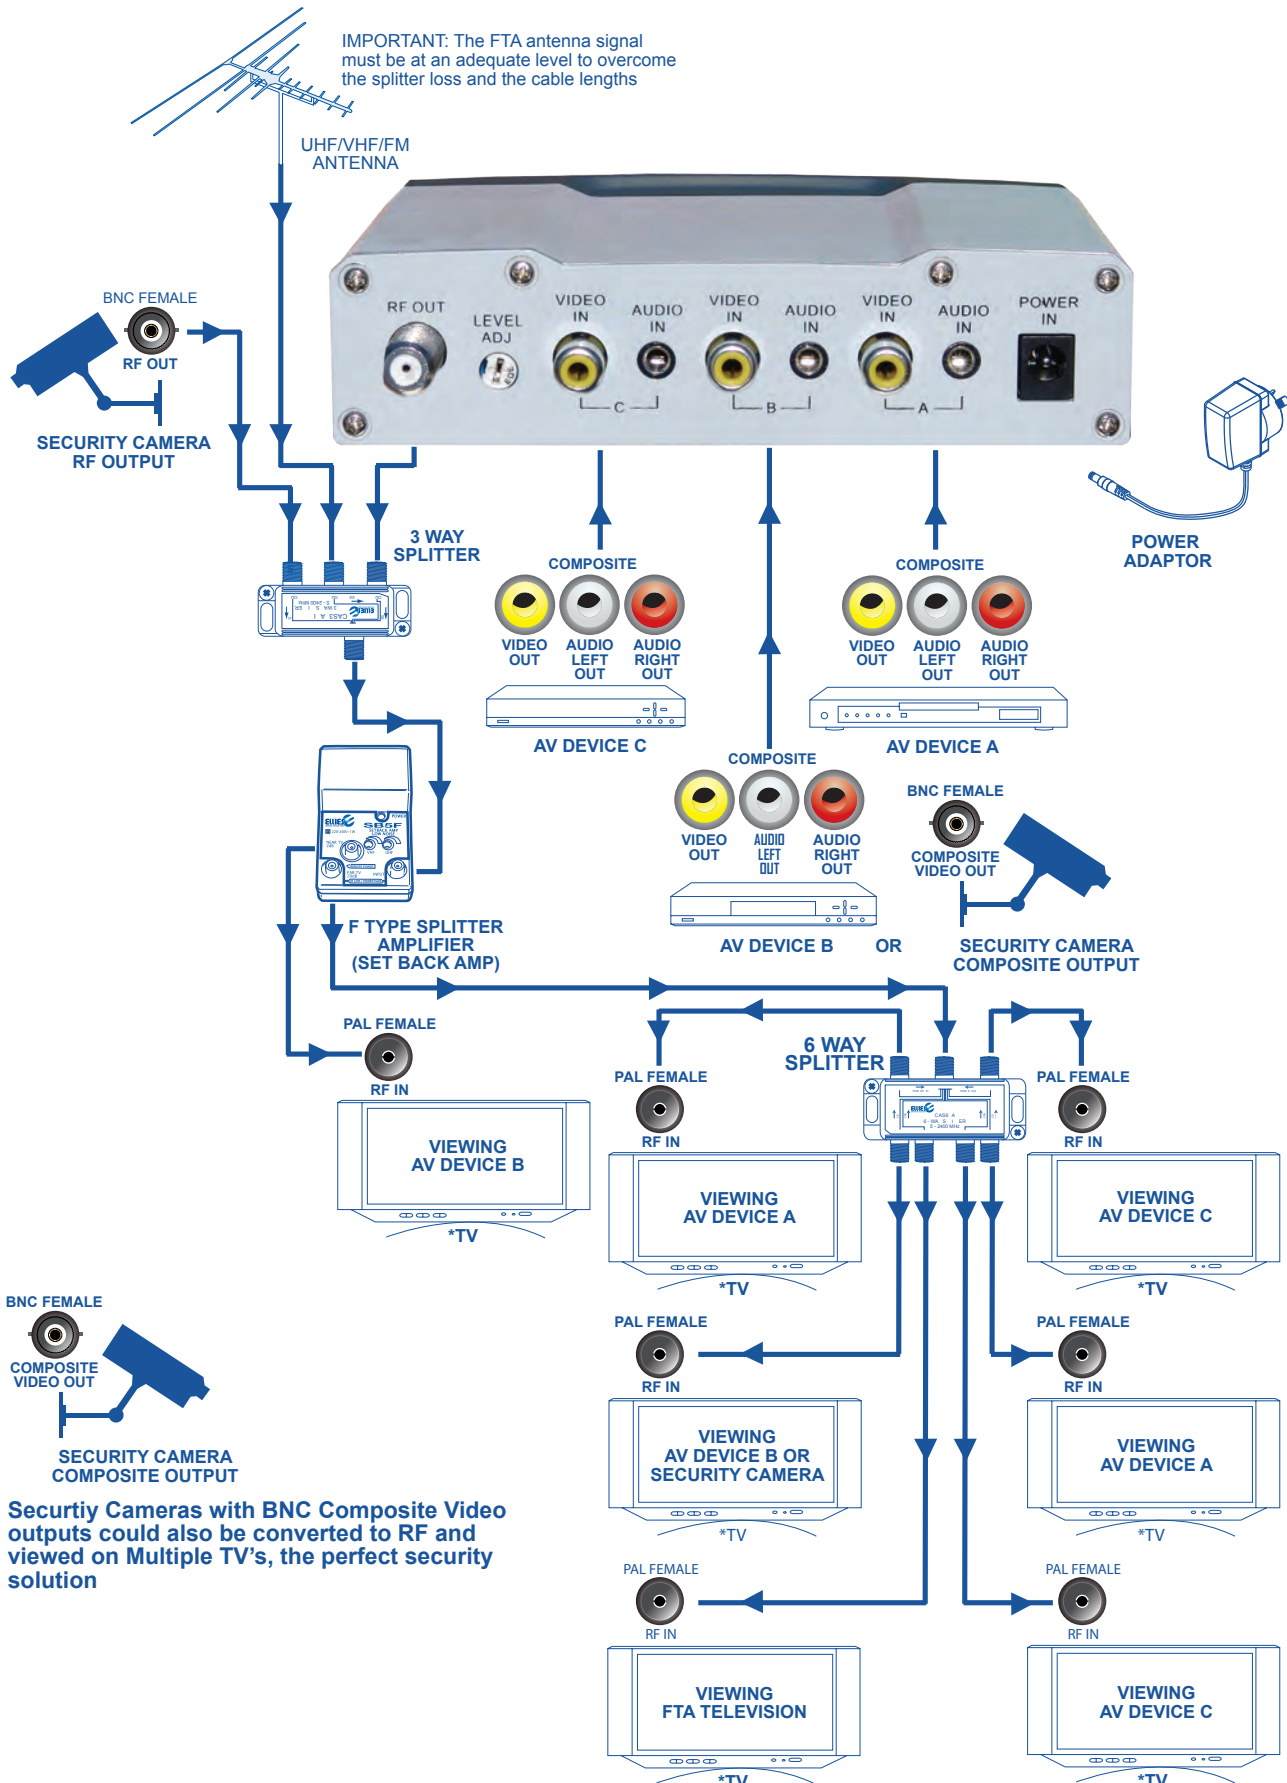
IMPORTANT: The FTA antenna signal must be at an adequate level to overcome the splitter loss and the cable lengths

UHF/VHF/FM ANTENNA

RF OUT

LEVEL ADJ

VIDEO IN

AUDIO IN

VIDEO IN

AUDIO IN

VIDEO IN

AUDIO IN

POWER IN

C

B

A

BNC FEMALE

RF OUT

SECURITY CAMERA RF OUTPUT

3 WAY SPLITTER

COMPOSITE

VIDEO OUT

AUDIO LEFT OUT

AUDIO RIGHT OUT

AV DEVICE C

COMPOSITE

VIDEO OUT

AUDIO LEFT OUT

AUDIO RIGHT OUT

AV DEVICE A

POWER ADAPTOR

COMPOSITE

VIDEO OUT

AUDIO LEFT OUT

AUDIO RIGHT OUT

AV DEVICE B

OR

BNC FEMALE

COMPOSITE VIDEO OUT

SECURITY CAMERA COMPOSITE OUTPUT

F TYPE SPLITTER AMPLIFIER (SET BACK AMP)

PAL FEMALE

RF IN

VIEWING AV DEVICE B

*TV

6 WAY SPLITTER

PAL FEMALE

RF IN

VIEWING AV DEVICE A

*TV

PAL FEMALE

RF IN

VIEWING AV DEVICE C

*TV

BNC FEMALE

COMPOSITE VIDEO OUT

SECURITY CAMERA COMPOSITE OUTPUT

PAL FEMALE

RF IN

VIEWING AV DEVICE B OR SECURITY CAMERA

*TV

PAL FEMALE

RF IN

VIEWING AV DEVICE A

*TV

Securtiy Cameras with BNC Composite Video outputs could also be converted to RF and viewed on Multiple TV's, the perfect security solution

PAL FEMALE

RF IN

VIEWING FTA TELEVISION

*TV

PAL FEMALE

RF IN

VIEWING AV DEVICE C

*TV